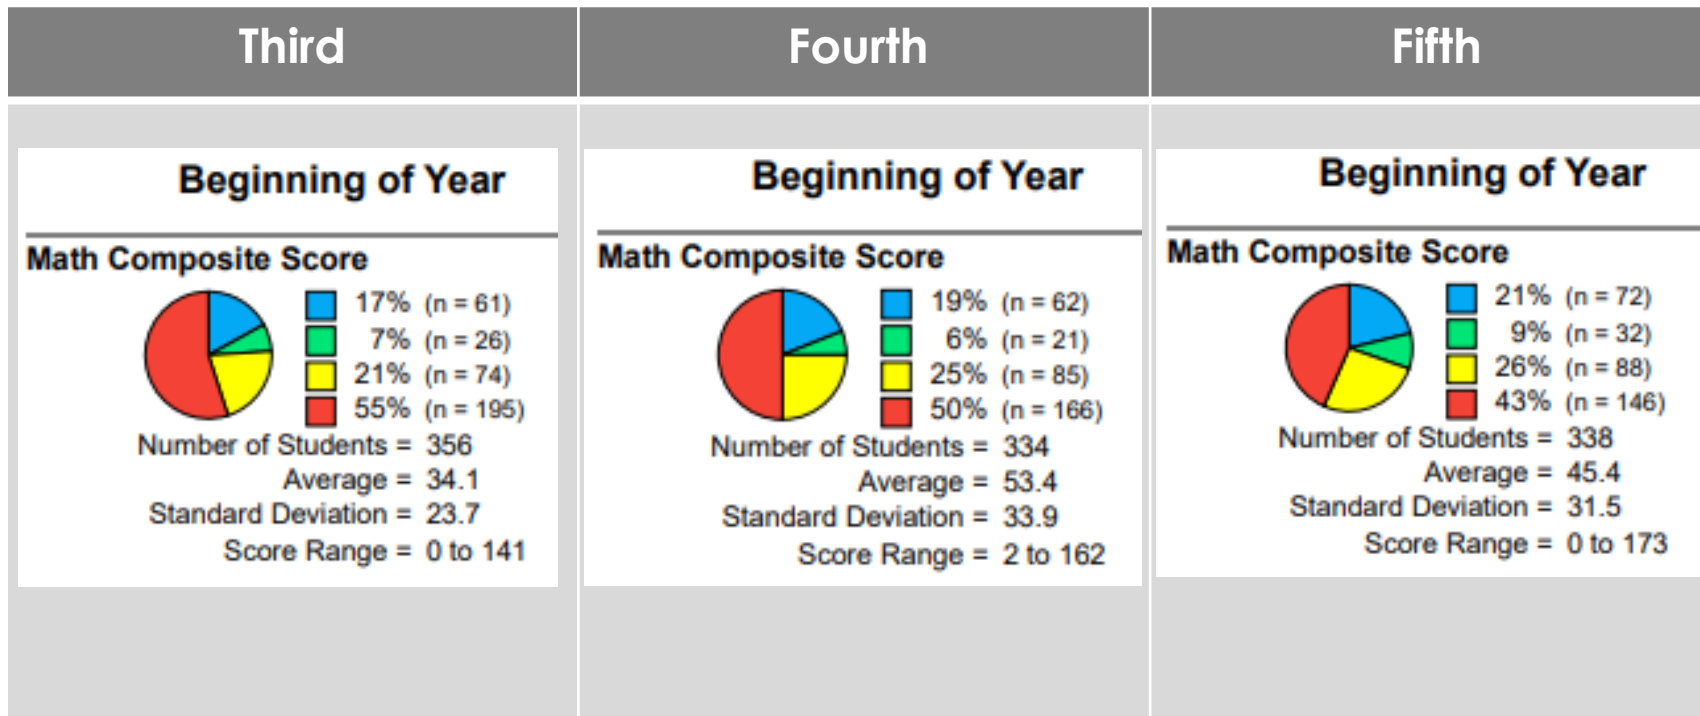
| Third | Fourth | Fifth |
|---|---|---|
| Beginning of Year<br>Math Composite Score<br>17% (n = 61)<br>7% (n = 26)<br>21% (n = 74)<br>55% (n = 195)<br>Number of Students = 356<br>Average = 34.1<br>Standard Deviation = 23.7<br>Score Range = 0 to 141 | Beginning of Year<br>Math Composite Score<br>19% (n = 62)<br>6% (n = 21)<br>25% (n = 85)<br>50% (n = 166)<br>Number of Students = 334<br>Average = 53.4<br>Standard Deviation = 33.9<br>Score Range = 2 to 162 | Beginning of Year<br>Math Composite Score<br>21% (n = 72)<br>9% (n = 32)<br>26% (n = 88)<br>43% (n = 146)<br>Number of Students = 338<br>Average = 45.4<br>Standard Deviation = 31.5<br>Score Range = 0 to 173 |